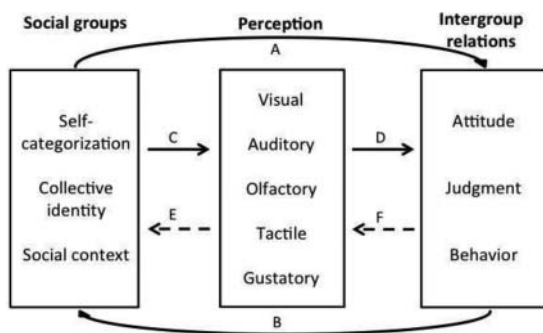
Social groups

Perception

Intergroup relations

A

Self-categorization

Collective identity

Social context

C

E

Visual

Auditory

Olfactory

Tactile

Gustatory

D

F

Attitude

Judgment

Behavior

B